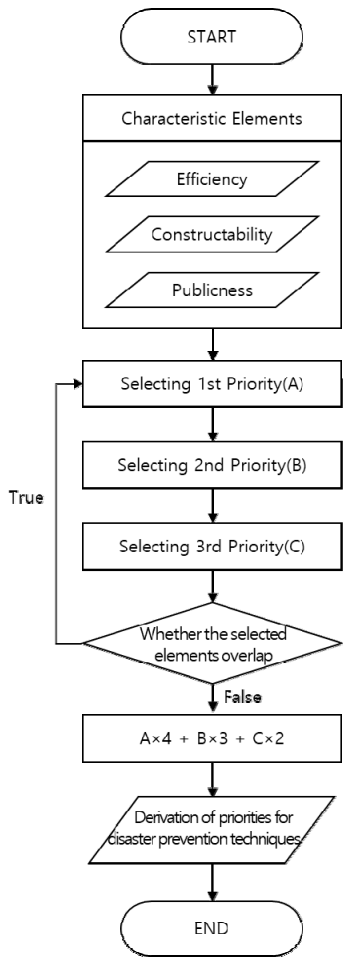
START

Characteristic Elements

Efficiency

Constructability

Publicness

Selecting 1st Priority(A)

Selecting 2nd Priority(B)

True

Selecting 3rd Priority(C)

Whether the selected elements overlap

False

A×4 + B×3 + C×2

Derivation of priorities for disaster prevention techniques

END